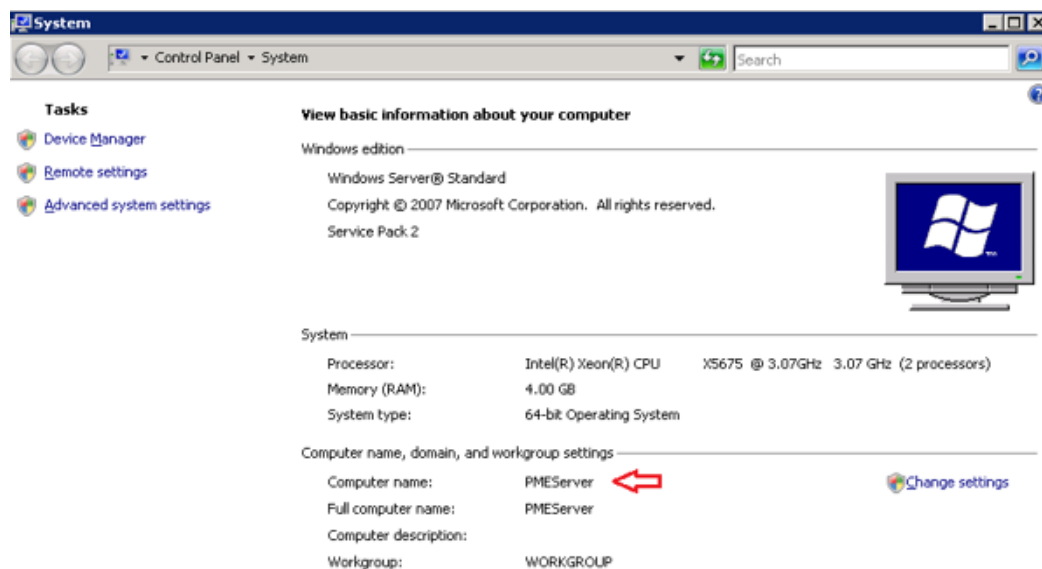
System

Control Panel ▸ System

Search

Tasks

Device Manager

Remote settings

Advanced system settings

View basic information about your computer

Windows edition

Windows Server® Standard

Copyright © 2007 Microsoft Corporation. All rights reserved.

Service Pack 2

System

| | |
|---|---|
| Processor: | Intel(R) Xeon(R) CPU X5675 @ 3.07GHz 3.07 GHz (2 processors) |
| Memory (RAM): | 4.00 GB |
| System type: | 64-bit Operating System |

Computer name, domain, and workgroup settings

| | |
|---|---|
| Computer name: | PMEServer |
| Full computer name: | PMEServer |
| Computer description: | |
| Workgroup: | WORKGROUP |

Change settings